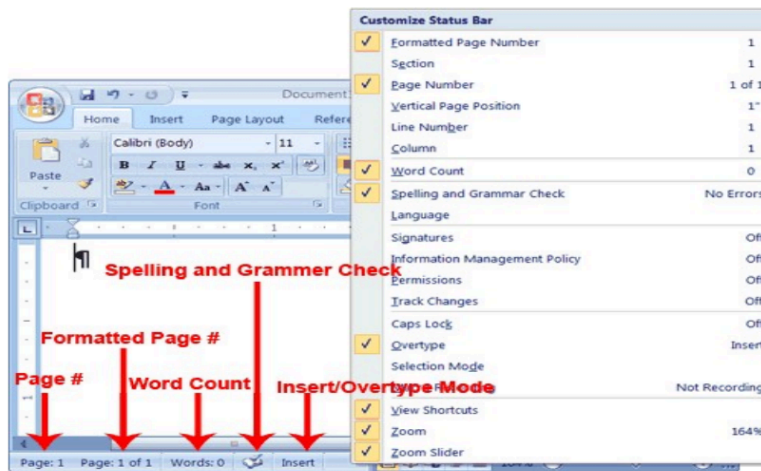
Customize Status Bar

| | | |
|---|---|---|
| ✓ | Formatted Page Number | 1 |
| | Section | 1 |
| ✓ | Page Number | 1 of 1 |
| | Vertical Page Position | 1" |
| | Line Number | 1 |
| | Column | 1 |
| ✓ | Word Count | 0 |
| ✓ | Spelling and Grammar Check | No Errors |
| | Language | |
| | Signatures | Off |
| | Information Management Policy | Off |
| | Permissions | Off |
| | Track Changes | Off |
| | Caps Lock | Off |
| ✓ | Overtype | Insert |
| | Selection Mode | |
| | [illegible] | Not Recording |
| ✓ | View Shortcuts | |
| ✓ | Zoom | 164% |
| ✓ | Zoom Slider | |

Document

Home Insert Page Layout Refere

Paste

Calibri (Body) 11

B I U abe x, x²

A Aa A A

Clipboard Font

Spelling and Grammer Check

Formatted Page #

Page #

Word Count

Insert/Overtype Mode

Page: 1 Page: 1 of 1 Words: 0 Insert